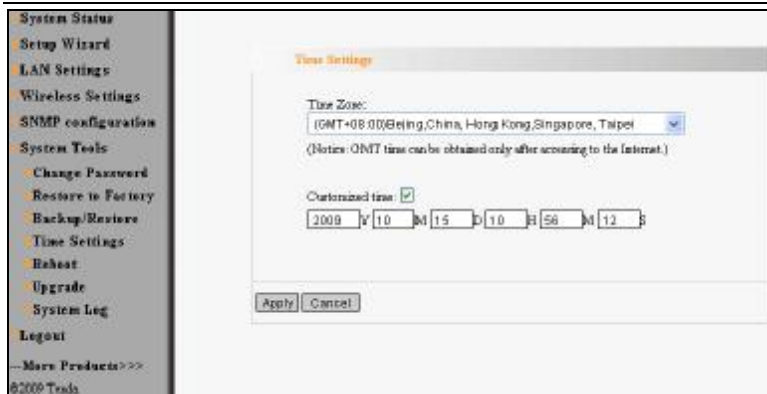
System Status
Setup Wizard
LAN Settings
Wireless Settings
SNMP configuration
System Tools
Change Password
Restore to Factory
Backup/Restore
Time Settings
Reboot
Upgrade
System Log
Logout
--More Products>>>
©2009 Tenda

Time Settings

Time Zone:
(GMT+08:00)Beijing,China, Hong Kong,Singapore, Taipei

(Notice: GMT time can be obtained only after accessing to the Internet.)

Customized time: ☑
2009 Y 10 M 15 D 10 H 56 M 12 S

Apply Cancel